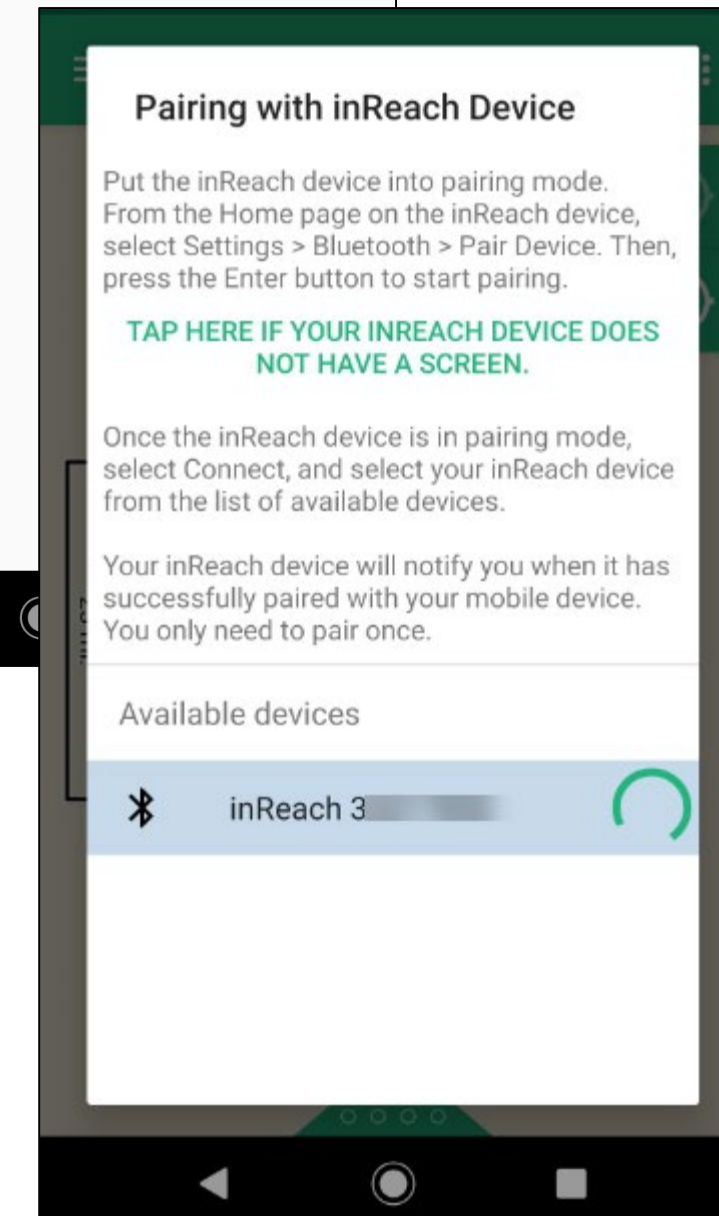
Pairing with inReach Device

Put the inReach device into pairing mode. From the Home page on the inReach device, select Settings > Bluetooth > Pair Device. Then, press the Enter button to start pairing.

TAP HERE IF YOUR INREACH DEVICE DOES NOT HAVE A SCREEN.

Once the inReach device is in pairing mode, select Connect, and select your inReach device from the list of available devices.

Your inReach device will notify you when it has successfully paired with your mobile device. You only need to pair once.

Available devices

inReach 3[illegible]